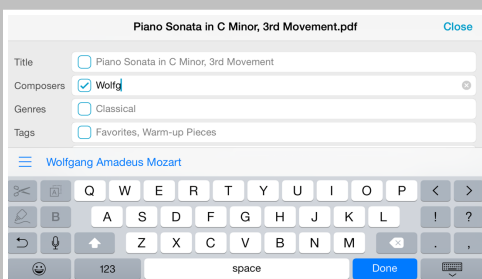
Piano Sonata in C Minor, 3rd Movement.pdf

Close

Title
Piano Sonata in C Minor, 3rd Movement

Composers
Wolfg

Genres
Classical

Tags
Favorites, Warm-up Pieces

Wolfgang Amadeus Mozart

Q W E R T Y U I O P < >

B A S D F G H J K L ! ?

Z X C V B N M , .

123 space Done